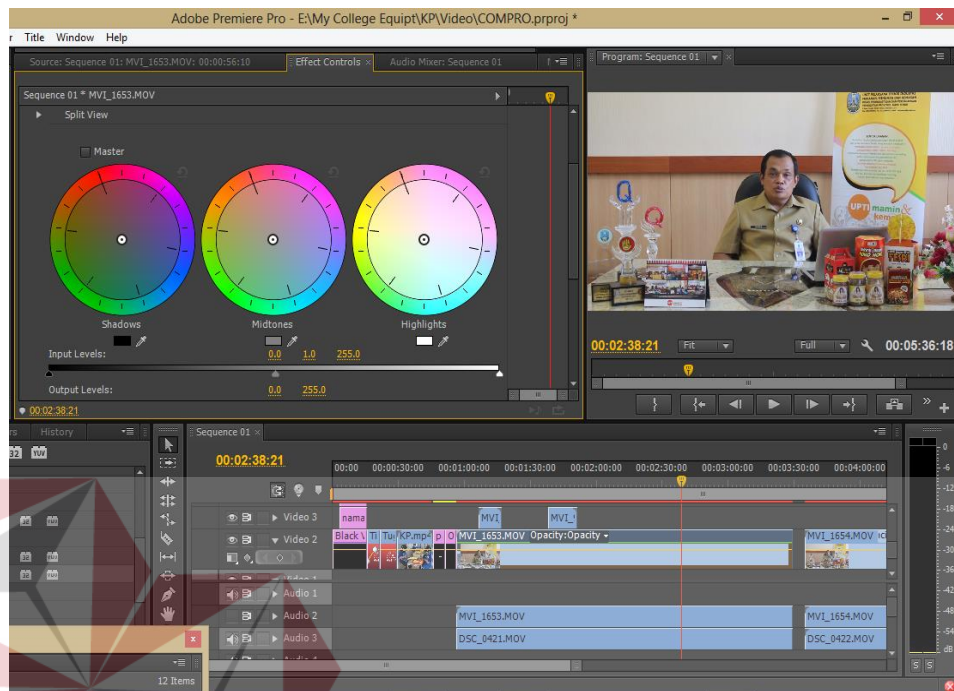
Adobe Premiere Pro - E:\My College Equipt\KP\Video\COMPRO.prproj *

r Title Window Help

Source: Sequence 01: MVI_1653.MOV: 00:00:56:10 Effect Controls × Audio Mixer: Sequence 01

Program: Sequence 01

Sequence 01 * MVI_1653.MOV

Split View

Master

Shadows Midtones Highlights

Input Levels: 0.0 1.0 255.0

Output Levels: 0.0 255.0

00:02:38:21

00:02:38:21 Fit Full 00:05:36:18

History

Sequence 01 ×

00:02:38:21

00:00 00:00:30:00 00:01:00:00 00:01:30:00 00:02:00:00 00:02:30:00 00:03:00:00 00:03:30:00 00:04:00:00

Video 3 nama MVI MVI_

Video 2 Black V Ti Tu KP.mp4 p O MVI_1653.MOV Opacity:Opacity MVI_1654.MOV

Video 1

Audio 1

Audio 2 MVI_1653.MOV MVI_1654.MOV

Audio 3 DSC_0421.MOV DSC_0422.MOV

Audio 4

12 Items

-6 -12 -18 -24 -30 -36 -42 -48 -54

S S